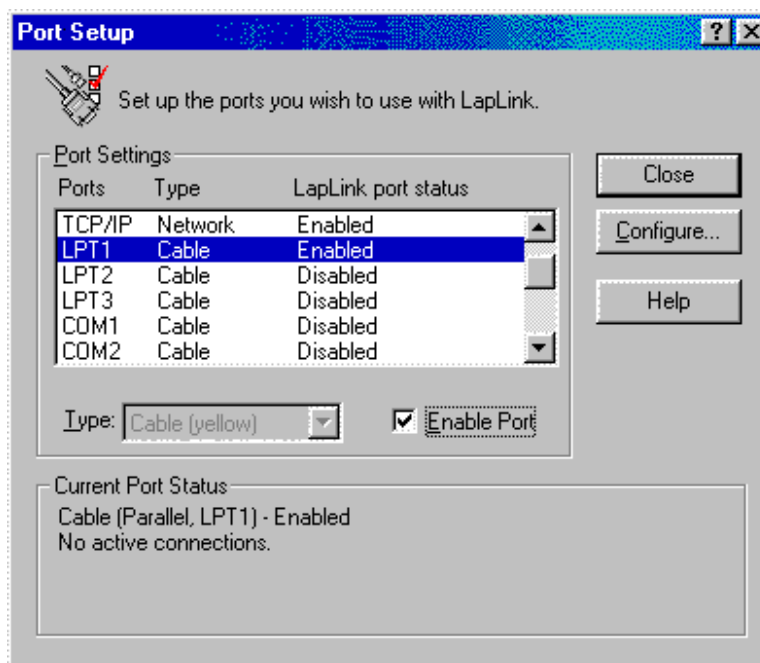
Port Setup

? X

Set up the ports you wish to use with LapLink.

Port Settings

| Ports | Type | LapLink port status |
|---|---|---|
| TCP/IP | Network | Enabled |
| LPT1 | Cable | Enabled |
| LPT2 | Cable | Disabled |
| LPT3 | Cable | Disabled |
| COM1 | Cable | Disabled |
| COM2 | Cable | Disabled |

Type: Cable (yellow)

Enable Port

Close

Configure...

Help

Current Port Status

Cable (Parallel, LPT1) - Enabled
No active connections.